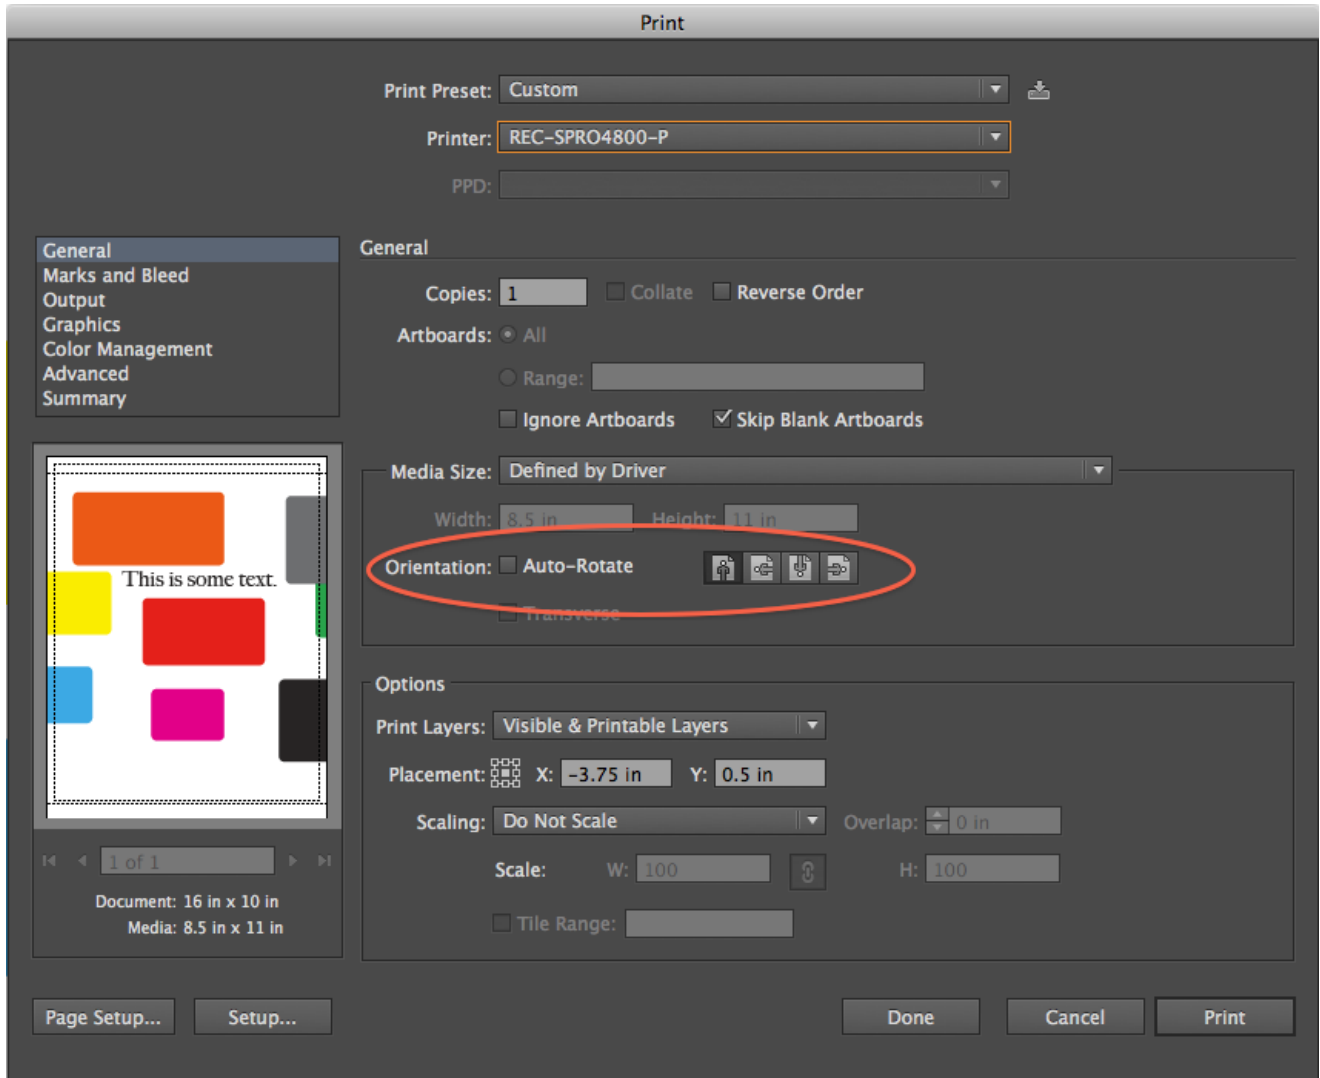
Print

Print Preset: Custom

Printer: REC-SPRO4800-P

PPD:

General
Marks and Bleed
Output
Graphics
Color Management
Advanced
Summary

This is some text.

1 of 1

Document: 16 in x 10 in
Media: 8.5 in x 11 in

General

Copies: 1 Collate Reverse Order

Artboards: All

Range:

Ignore Artboards Skip Blank Artboards

Media Size: Defined by Driver

Width: 8.5 in Height: 11 in

Orientation: Auto-Rotate

Transverse

Options

Print Layers: Visible & Printable Layers

Placement: X: -3.75 in Y: 0.5 in

Scaling: Do Not Scale Overlap: 0 in

Scale: W: 100 H: 100

Tile Range:

Page Setup... Setup... Done Cancel Print